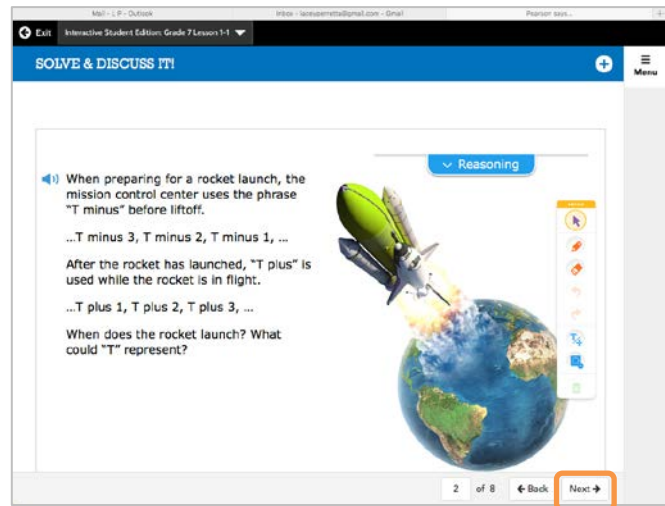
Mail - L P - Outlook | Inbox - laceyperrette@gmail.com - Gmail | Pearson sass

Exit | Interactive Student Edition: Grade 7 Lesson 1-1

SOLVE & DISCUSS IT!

Menu

Reasoning

When preparing for a rocket launch, the mission control center uses the phrase "T minus" before liftoff.

...T minus 3, T minus 2, T minus 1, ...

After the rocket has launched, "T plus" is used while the rocket is in flight.

...T plus 1, T plus 2, T plus 3, ...

When does the rocket launch? What could "T" represent?

2 of 8 | Back | Next